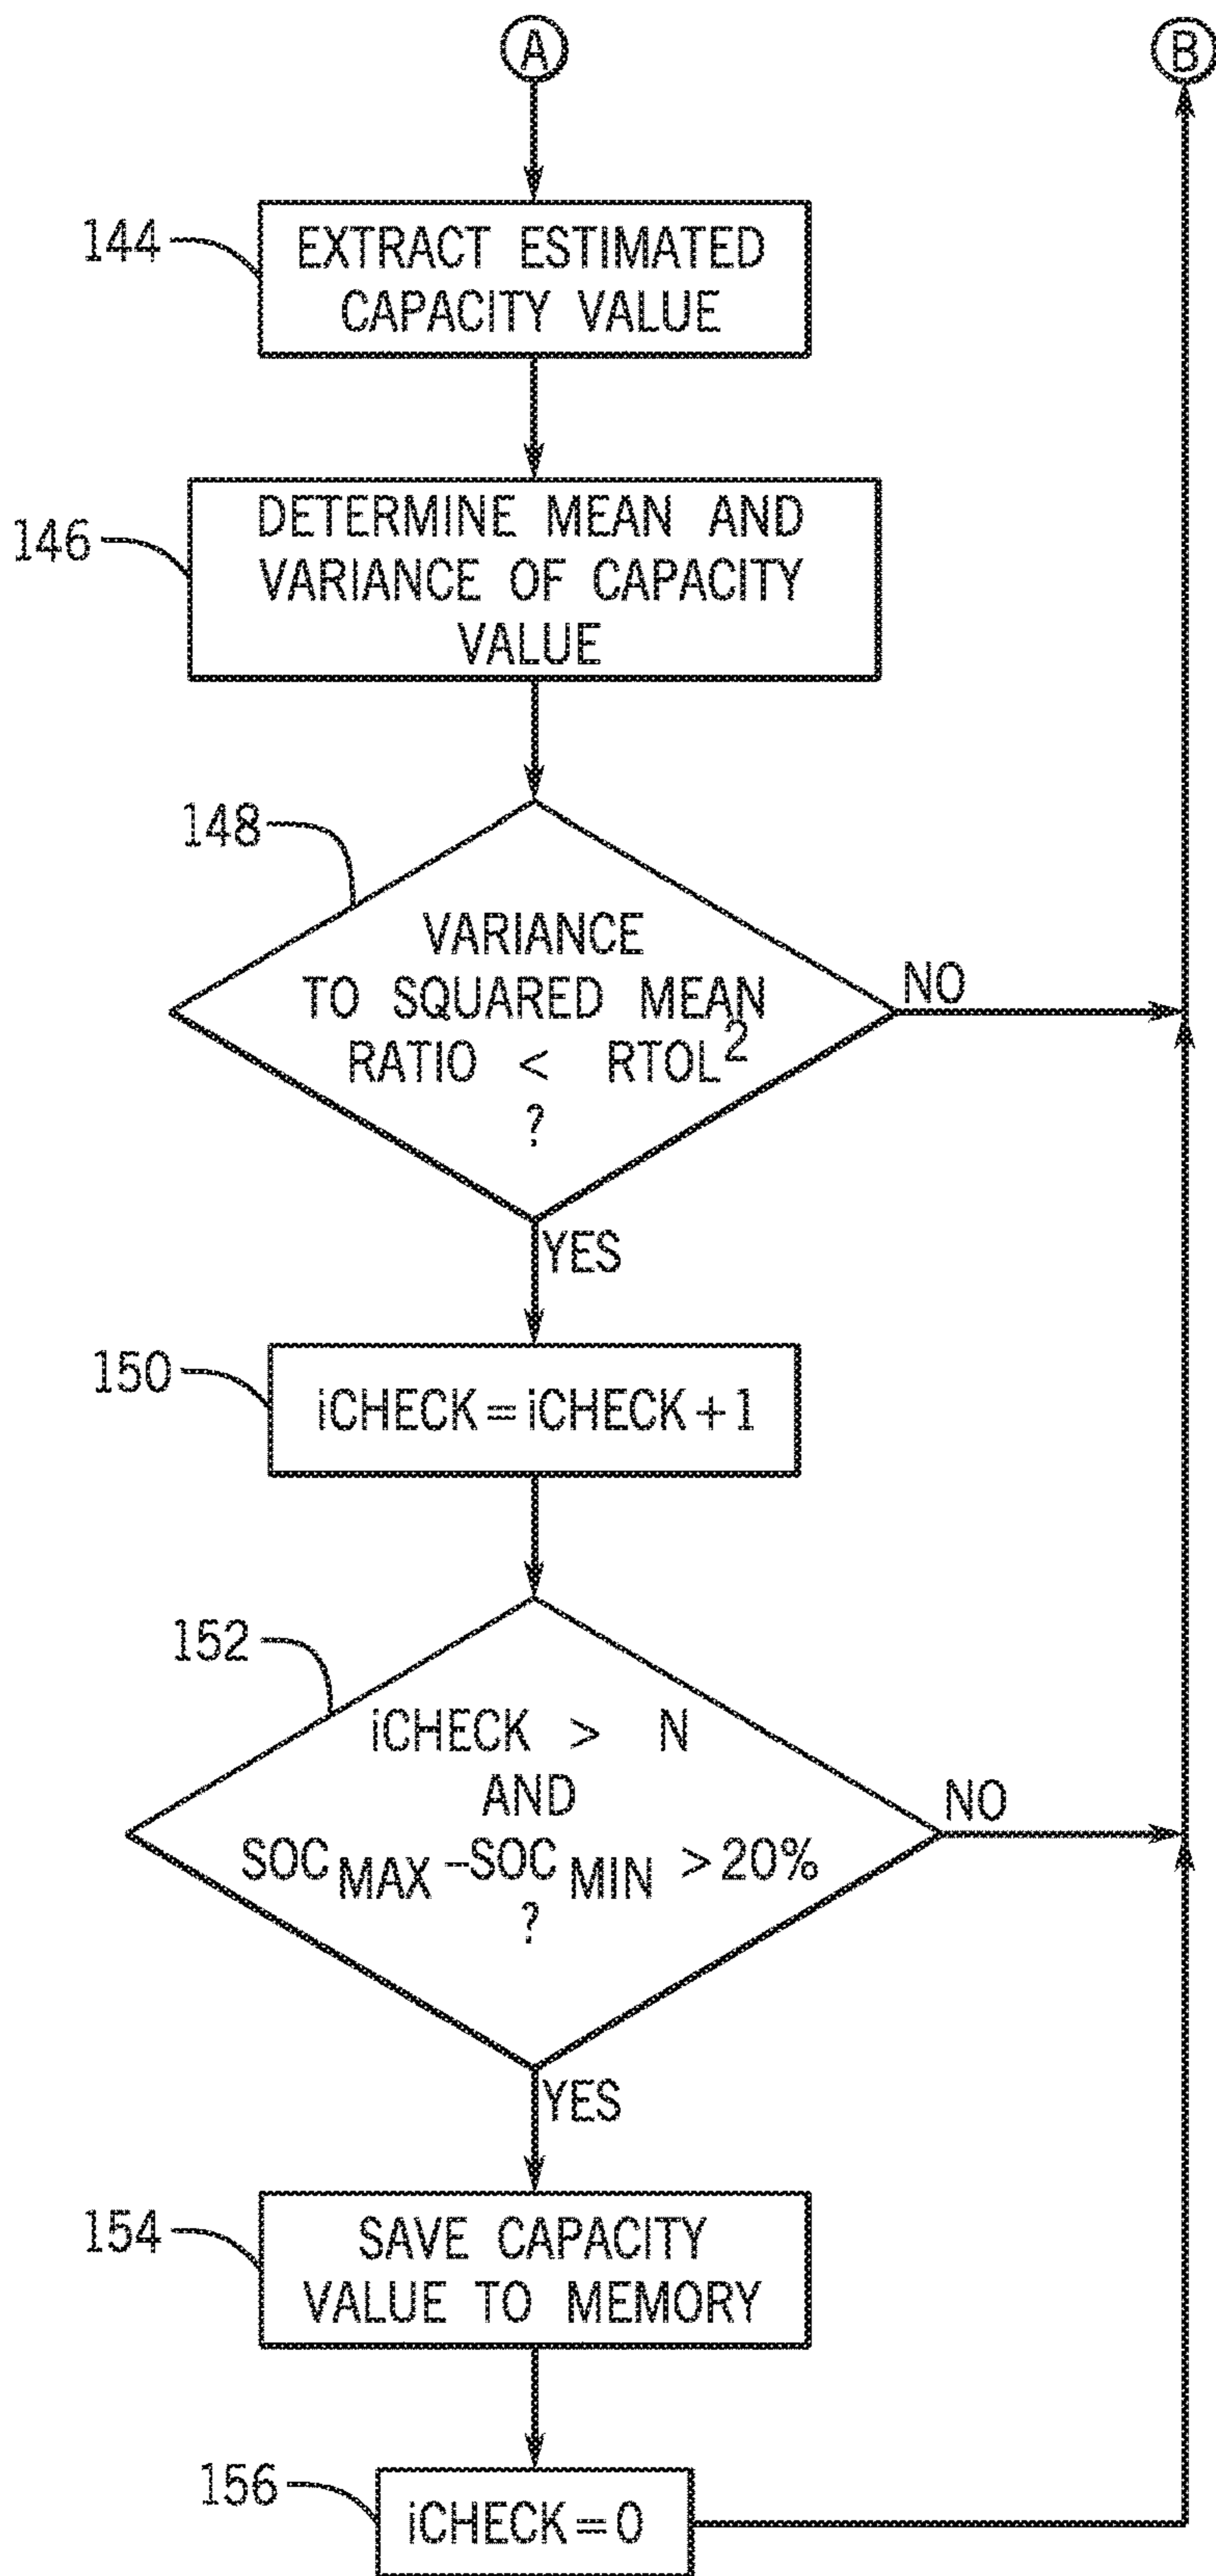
A

B

144

EXTRACT ESTIMATED CAPACITY VALUE

146

DETERMINE MEAN AND VARIANCE OF CAPACITY VALUE

148

VARIANCE TO SQUARED MEAN RATIO < RTOL$^2$ ?

NO

YES

150

iCHECK = iCHECK + 1

152

iCHECK > N AND SOC$_{MAX}$ –SOC$_{MIN}$ > 20% ?

NO

YES

154

SAVE CAPACITY VALUE TO MEMORY

156

iCHECK = 0